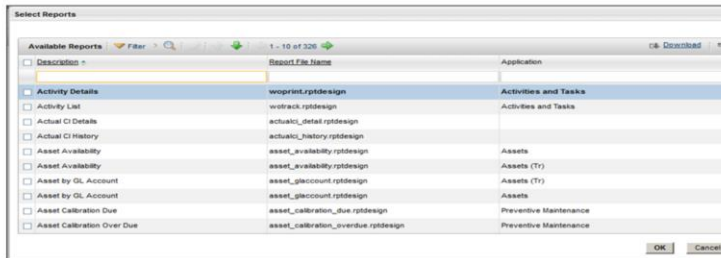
Select Reports

Available Reports | Filter | 1 - 10 of 326 | Download

| Description | Report File Name | Application |
|---|---|---|
| | | |
| Activity Details | woprint.rptdesign | Activities and Tasks |
| Activity List | wotrack.rptdesign | Activities and Tasks |
| Actual CI Details | actualci_detail.rptdesign | |
| Actual CI History | actualci_history.rptdesign | |
| Asset Availability | asset_availability.rptdesign | Assets |
| Asset Availability | asset_availability.rptdesign | Assets (Tr) |
| Asset by GL Account | asset_glaccount.rptdesign | Assets (Tr) |
| Asset by GL Account | asset_glaccount.rptdesign | Assets |
| Asset Calibration Due | asset_calibration_due.rptdesign | Preventive Maintenance |
| Asset Calibration Over Due | asset_calibration_overdue.rptdesign | Preventive Maintenance |

OK | Cancel